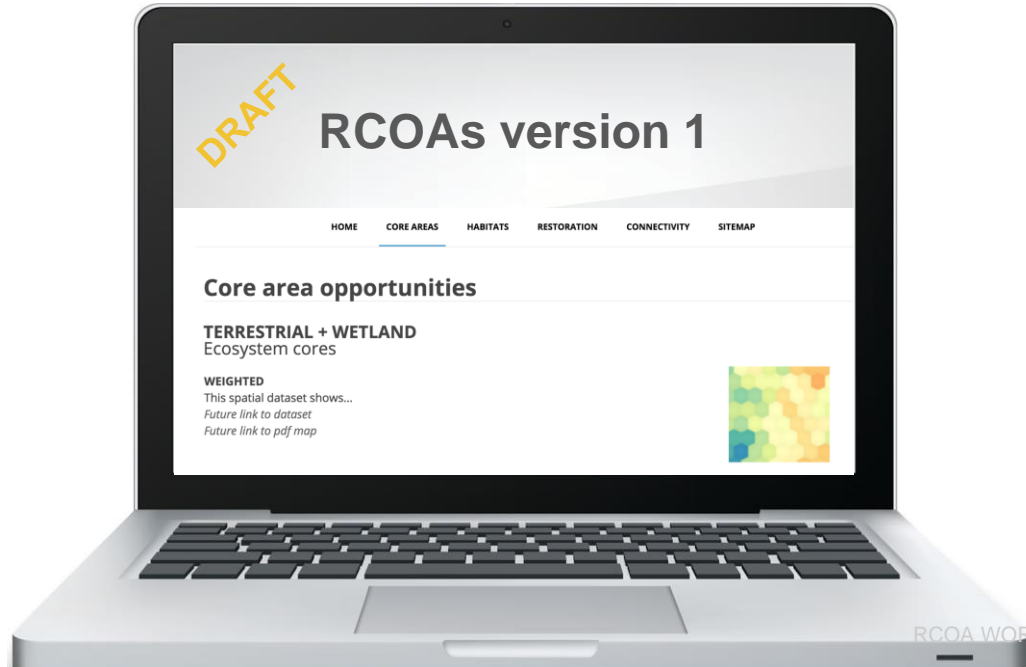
DRAFT

RCOAs version 1

HOME CORE AREAS HABITATS RESTORATION CONNECTIVITY SITEMAP

Core area opportunities

TERRESTRIAL + WETLAND
Ecosystem cores

WEIGHTED
This spatial dataset shows...
*Future link to dataset*
*Future link to pdf map*

RCOA WOR